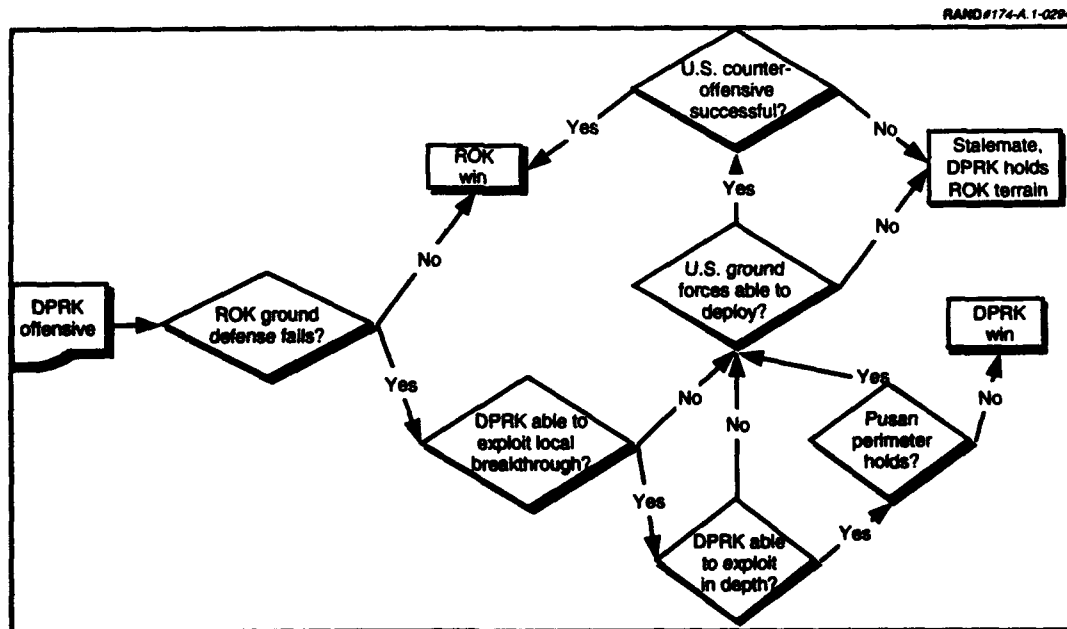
RAND#174-A.1-029

DPRK offensive

ROK ground defense fails?

No

Yes

ROK win

Yes

U.S. counter-offensive successful?

No

Stalemate, DPRK holds ROK terrain

Yes

No

U.S. ground forces able to deploy?

DPRK able to exploit local breakthrough?

No

Yes

No

DPRK able to exploit in depth?

Yes

Yes

Pusan perimeter holds?

No

DPRK win